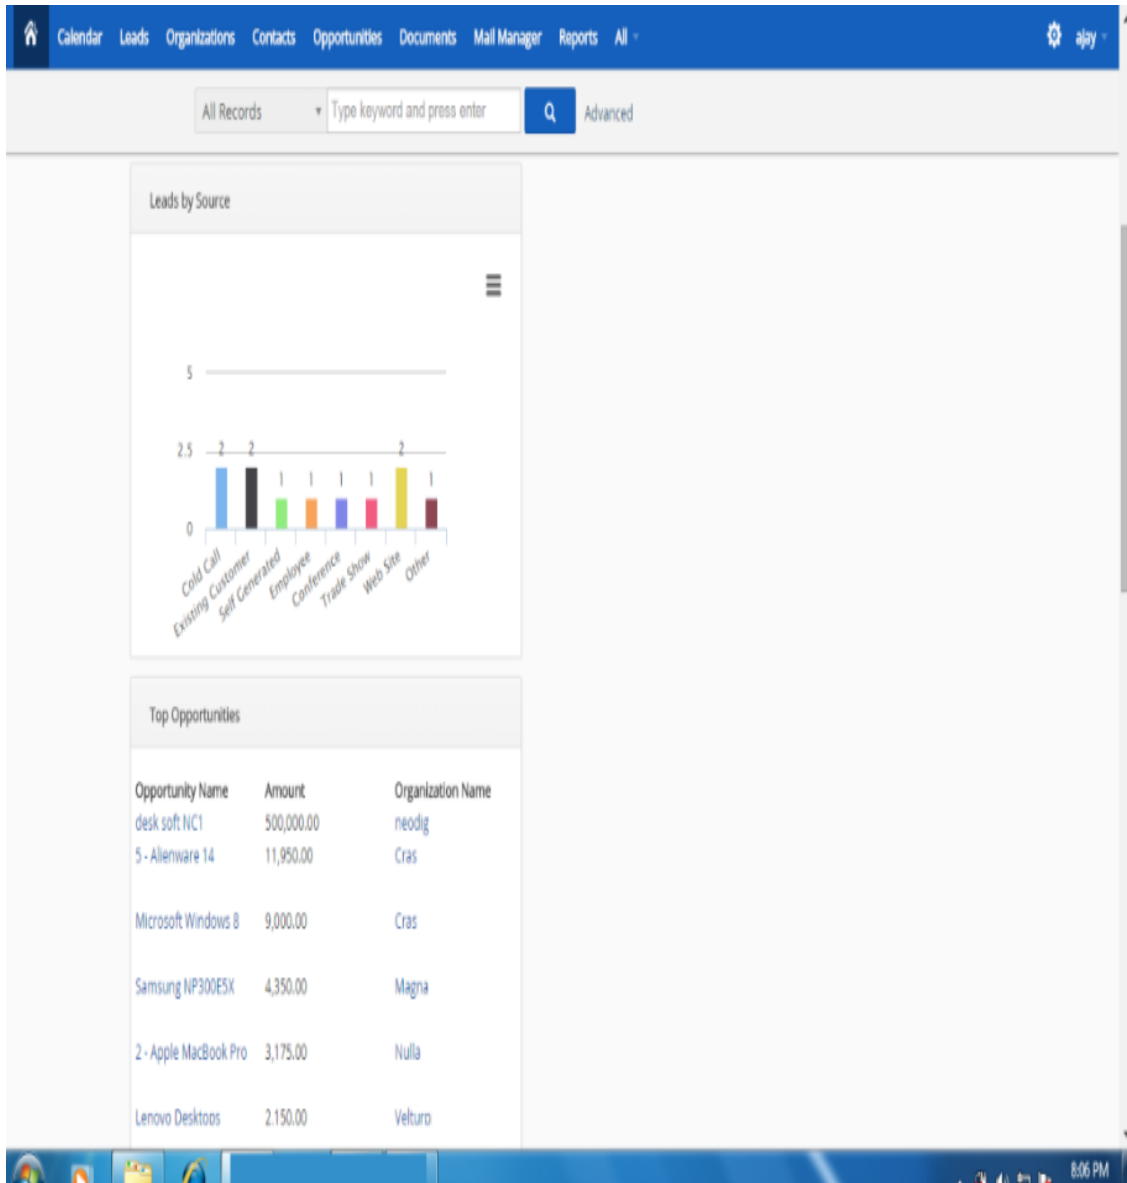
Calendar Leads Organizations Contacts Opportunities Documents Mail Manager Reports All

ajay

All Records
Type keyword and press enter
Advanced

Leads by Source

5
2.5
0

2 2 1 1 1 1 2 1

Cold Call
Existing Customer
Self Generated
Employee
Conference
Trade Show
Web Site
Other

Top Opportunities

| Opportunity Name | Amount | Organization Name |
|---|---|---|
| desk soft NC1 | 500,000.00 | neodig |
| 5 - Alienware 14 | 11,950.00 | Cras |
| Microsoft Windows 8 | 9,000.00 | Cras |
| Samsung NP300E5X | 4,350.00 | Magna |
| 2 - Apple MacBook Pro | 3,175.00 | Nulla |
| Lenovo Desktops | 2,150.00 | Velturo |

8:06 PM